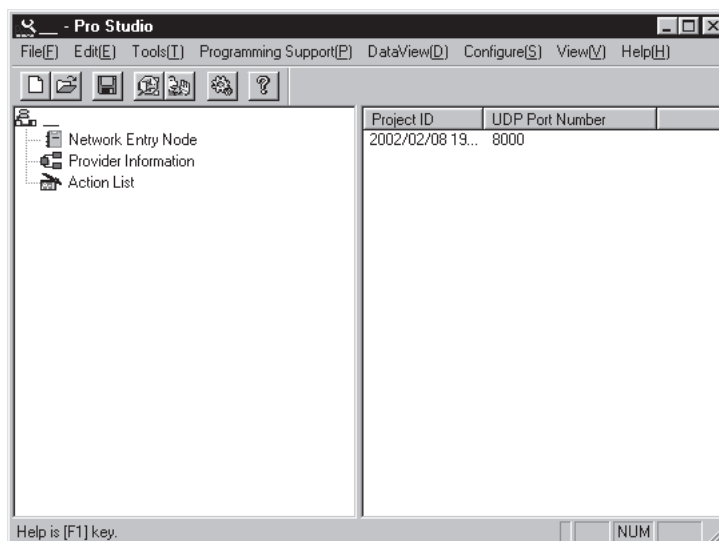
_ - Pro Studio

File(F) Edit(E) Tools(T) Programming Support(P) DataView(D) Configure(S) View(V) Help(H)

_
Network Entry Node
Provider Information
Action List

| Project ID | UDP Port Number |
|---|---|
| 2002/02/08 19... | 8000 |

Help is [F1] key.

NUM